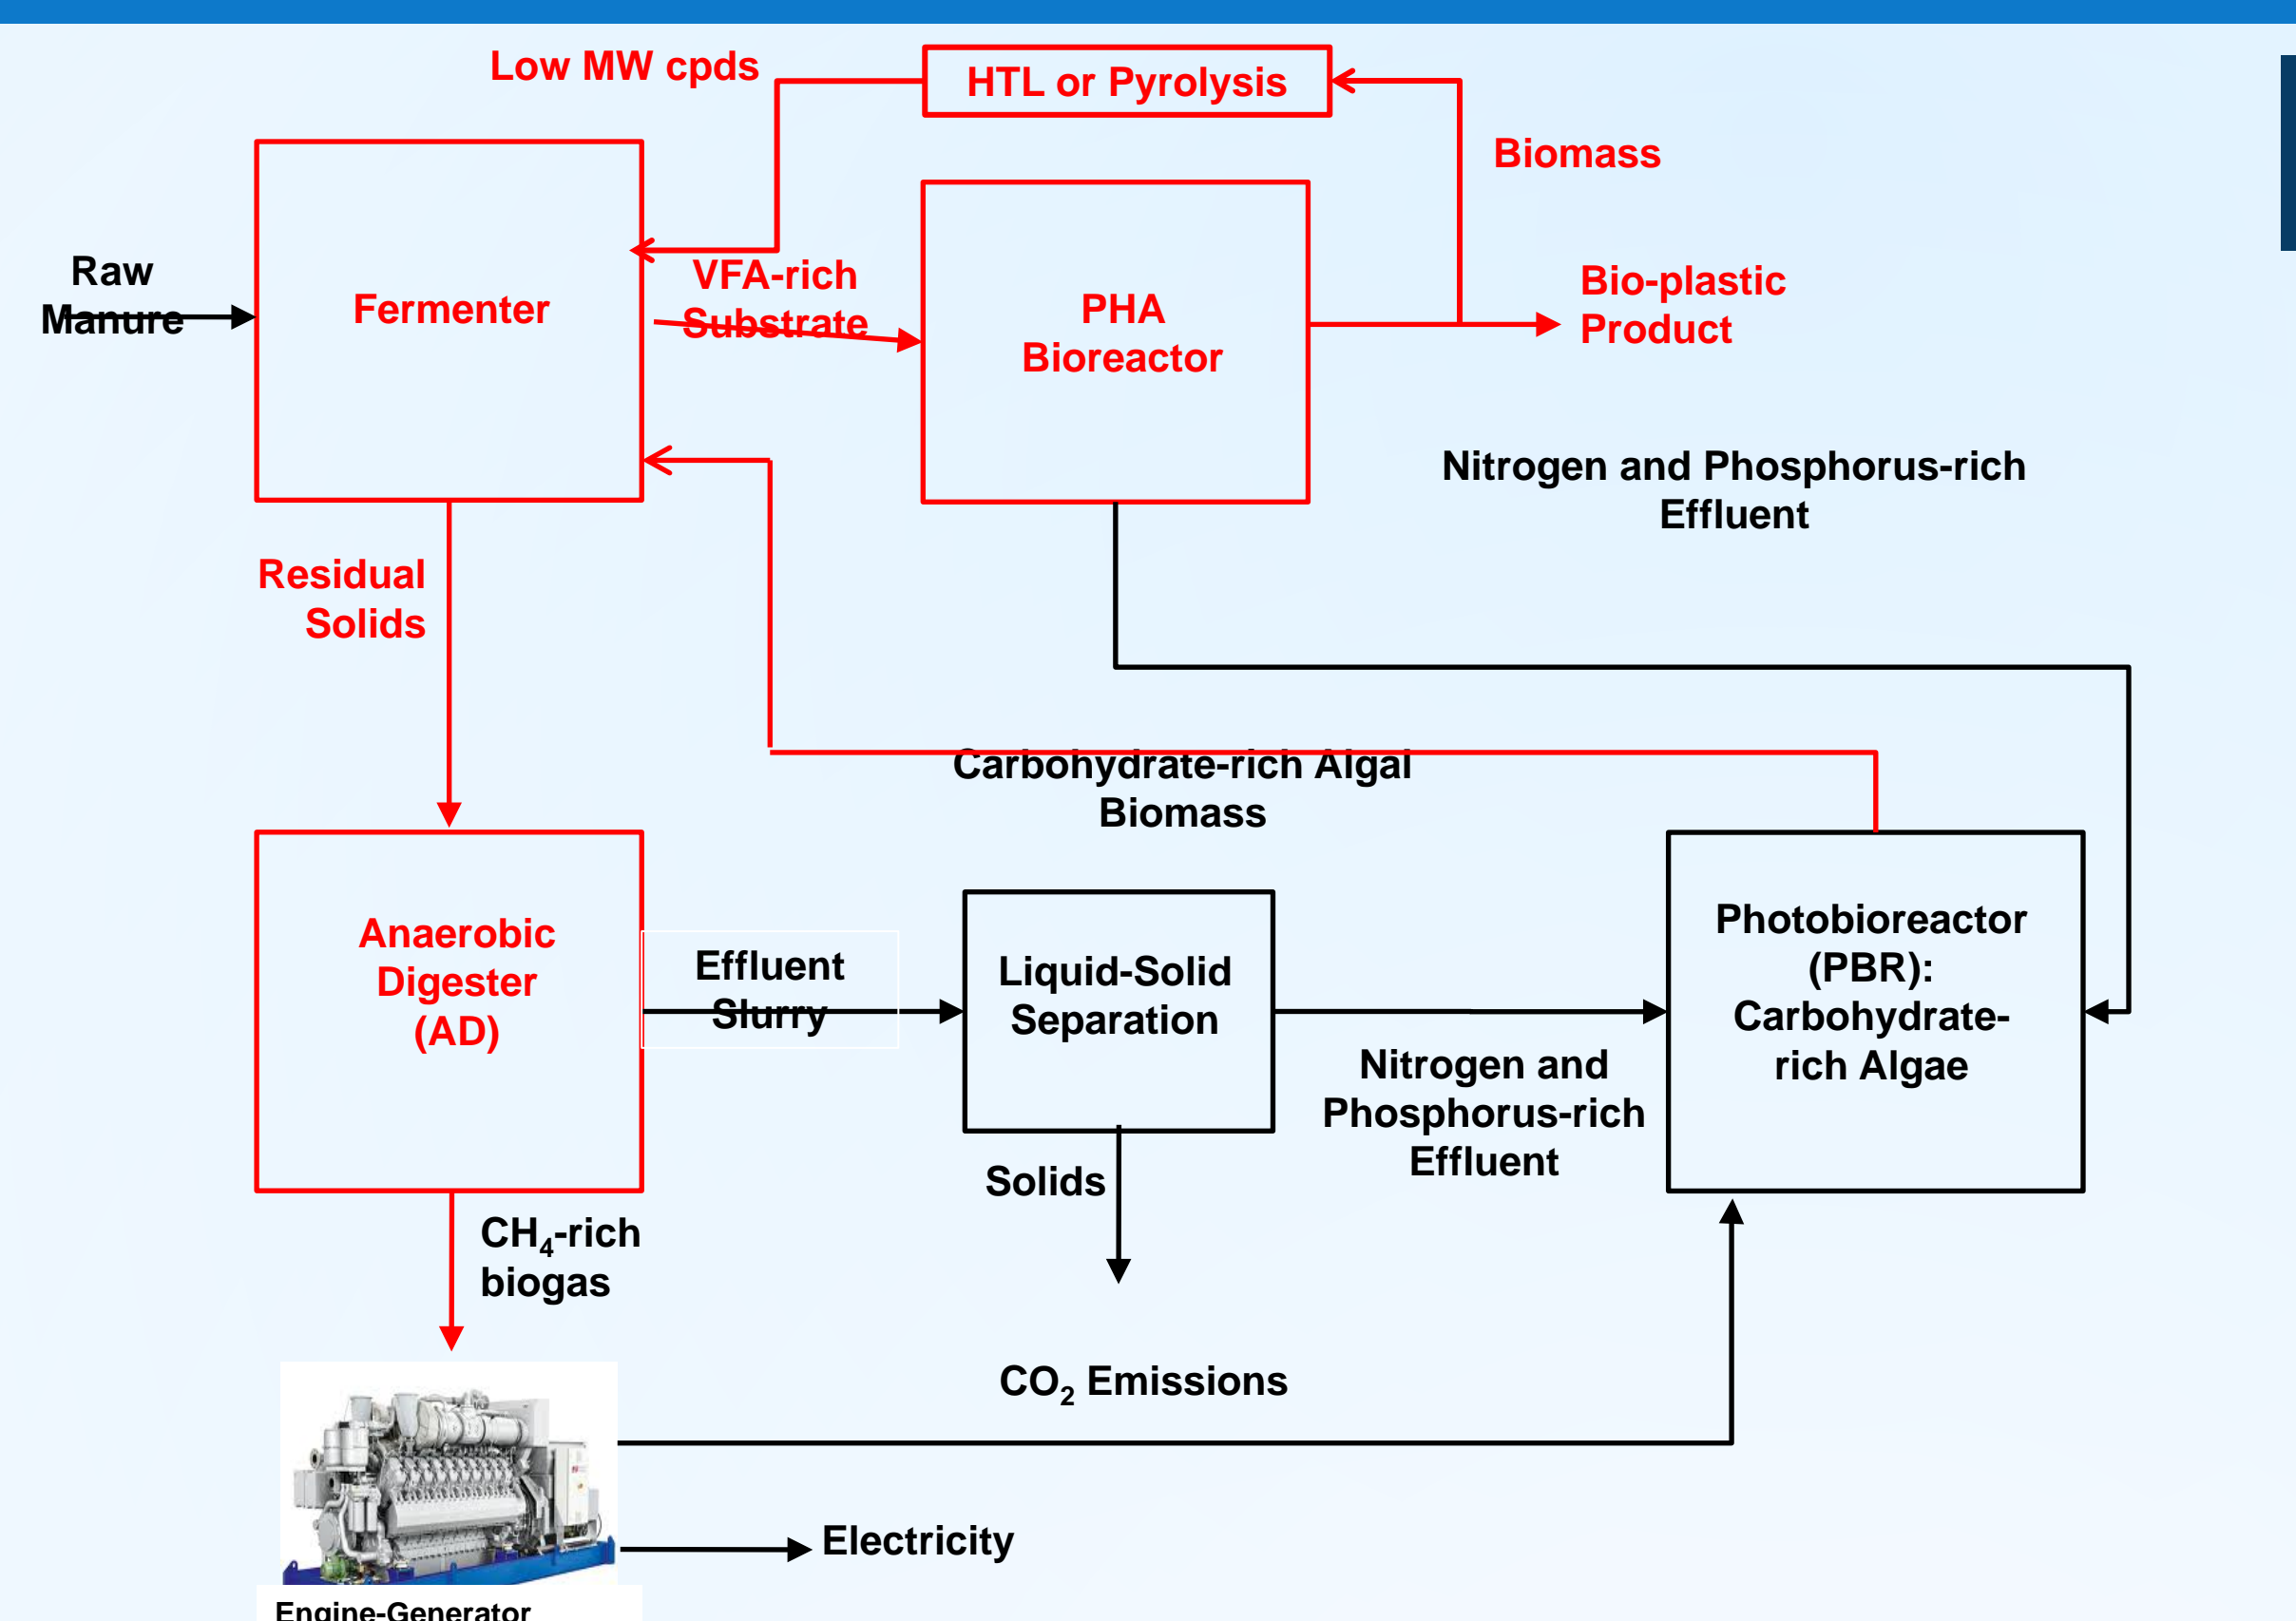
Low MW cpds

HTL or Pyrolysis

Biomass

Raw Manure

Fermenter

VFA-rich Substrate

PHA Bioreactor

Bio-plastic Product

Nitrogen and Phosphorus-rich Effluent

Residual Solids

Carbohydrate-rich Algal Biomass

Anaerobic Digester (AD)

Effluent Slurry

Liquid-Solid Separation

Photobioreactor (PBR): Carbohydrate-rich Algae

Nitrogen and Phosphorus-rich Effluent

Solids

$CH_4$-rich biogas

$CO_2$ Emissions

Electricity

Engine-Generator